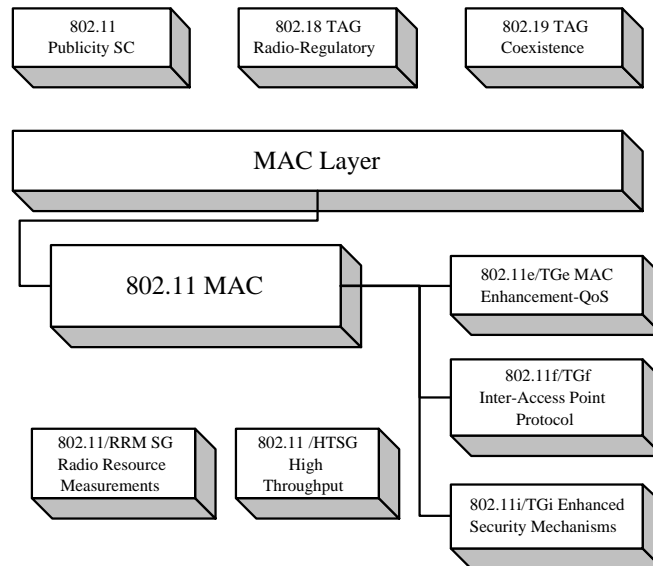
802.11
Publicity SC

802.18 TAG
Radio-Regulatory

802.19 TAG
Coexistence

MAC Layer

802.11 MAC

802.11e/TGe MAC
Enhancement-QoS

802.11f/TGf
Inter-Access Point
Protocol

802.11/RRM SG
Radio Resource
Measurements

802.11 /HTSG
High
Throughput

802.11i/TGi Enhanced
Security Mechanisms